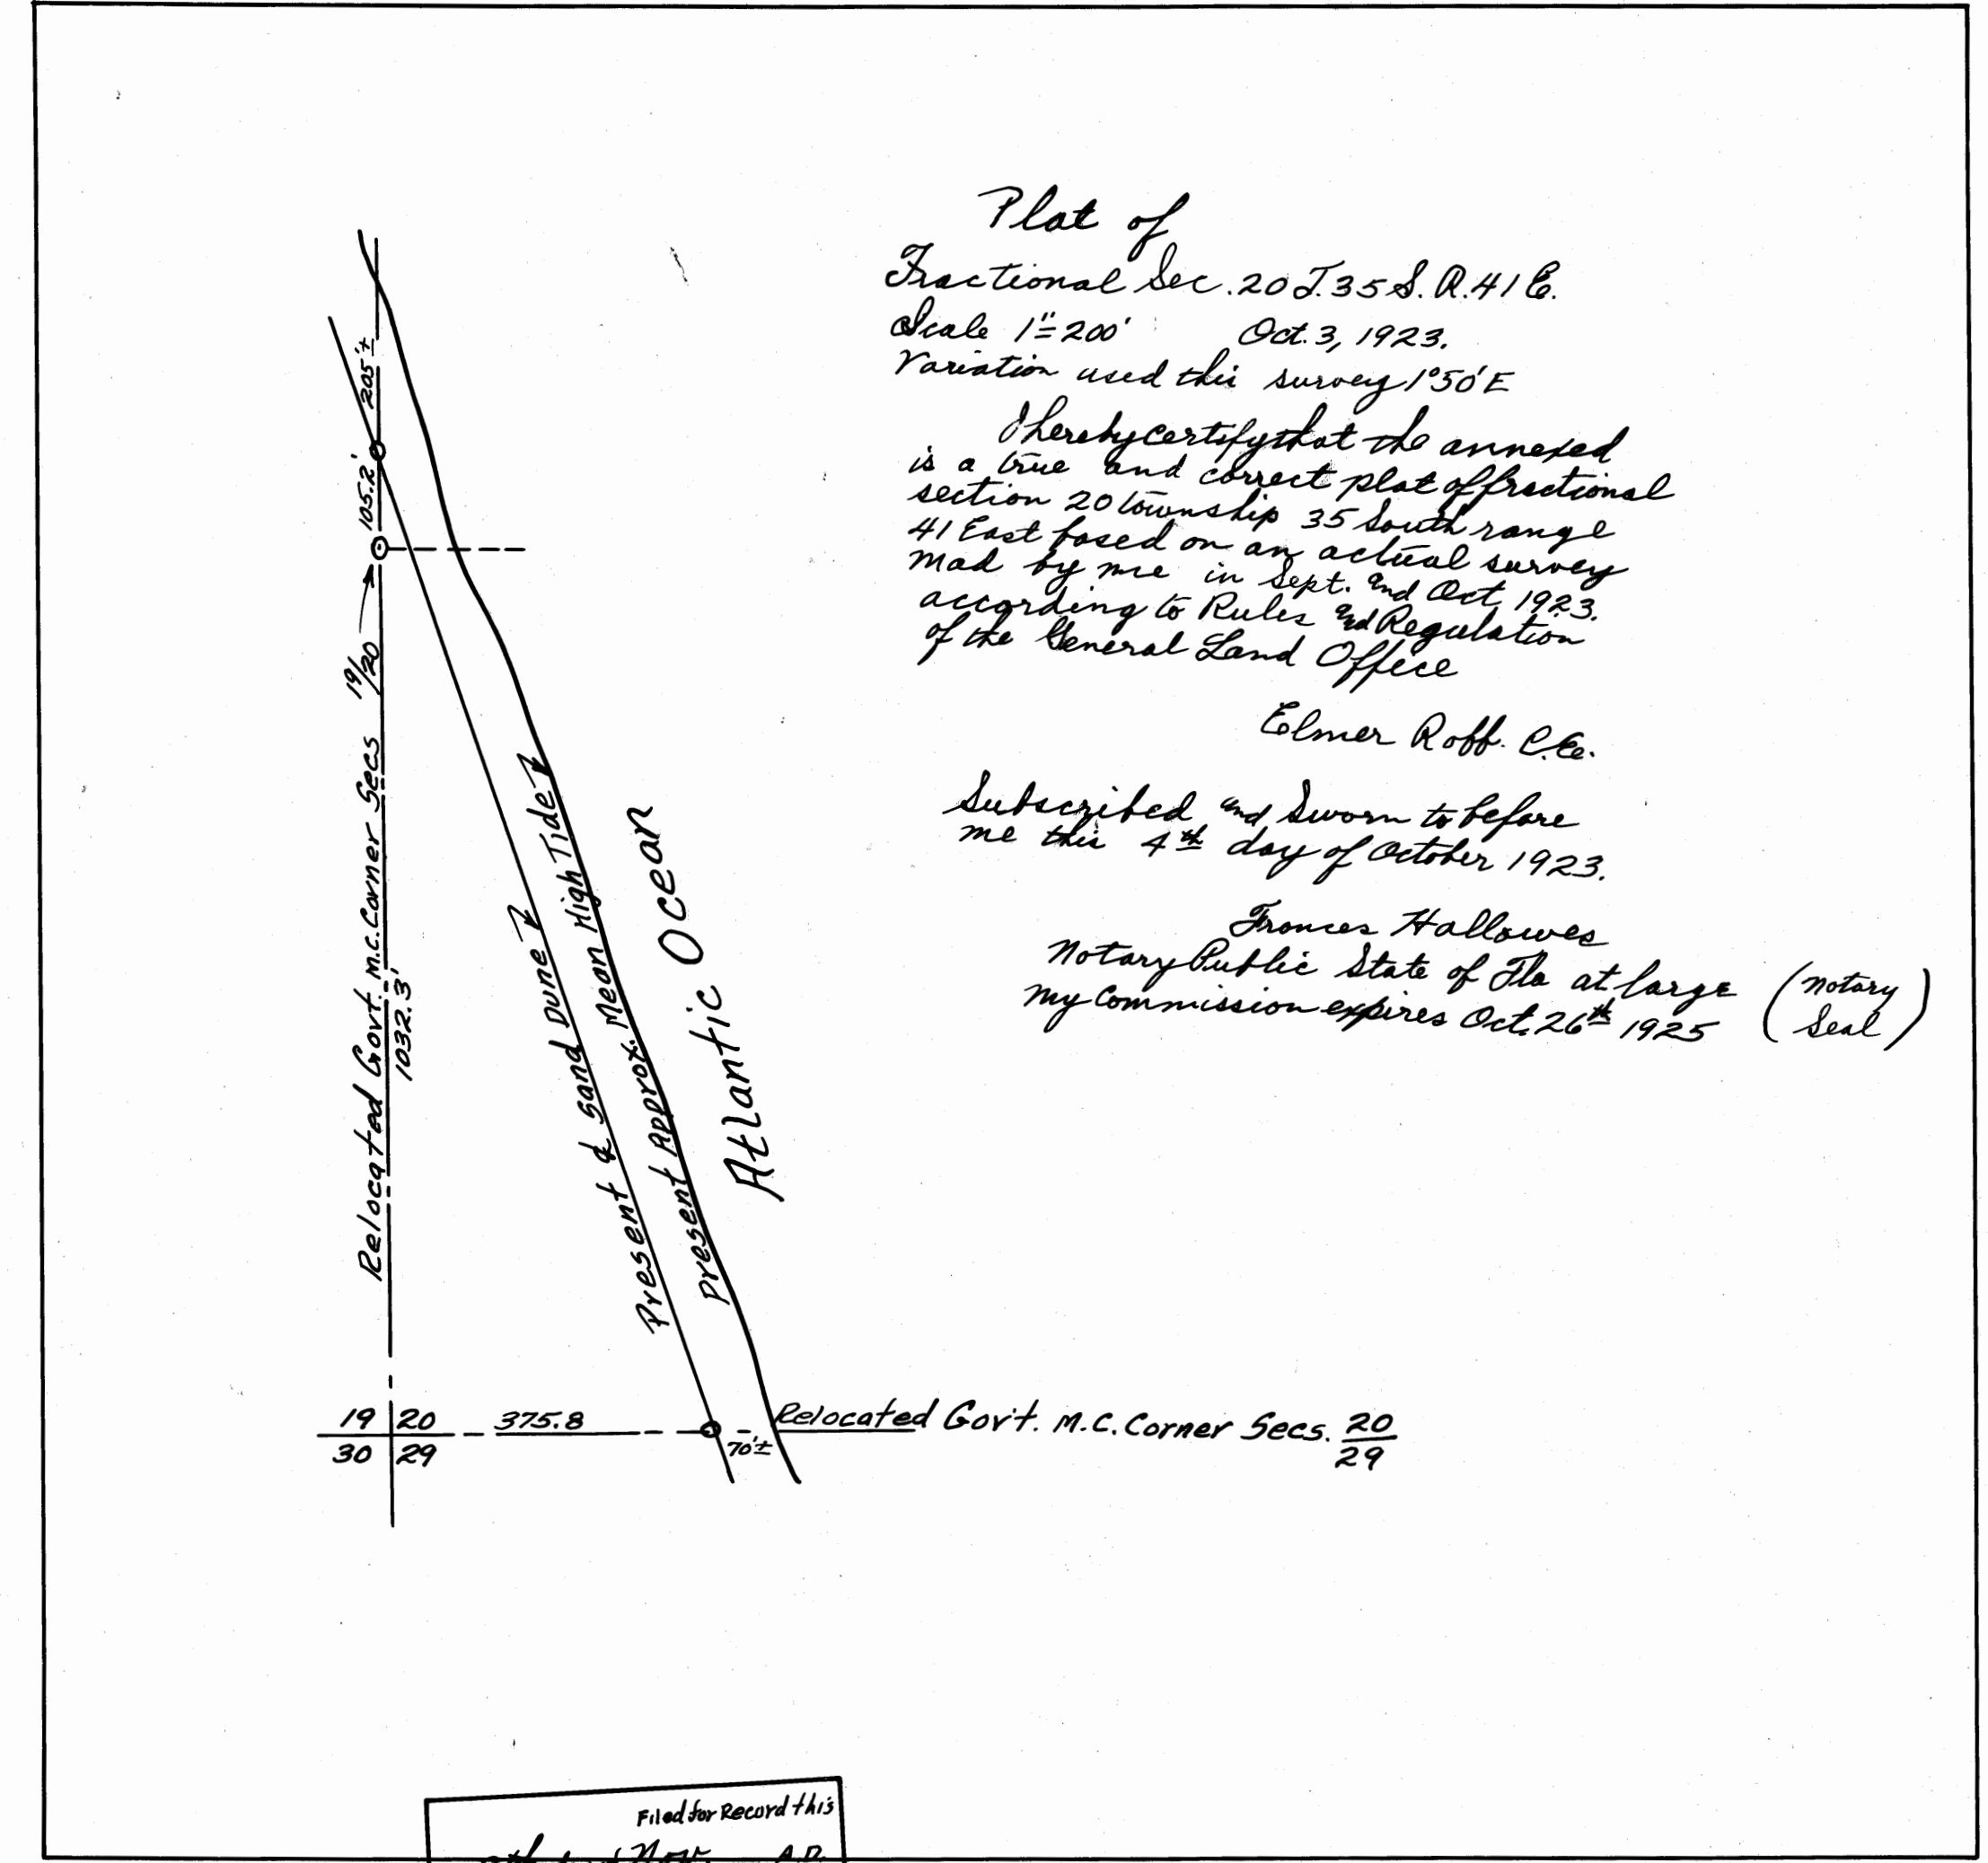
Plat of
Fractional Sec. 20 T. 35 S. R. 41 E.
Scale 1"=200'     Oct. 3, 1923.
Variation used this survey 1°50'E

I hereby certify that the annexed is a true and correct plat of fractional section 20 township 35 South range 41 East based on an actual survey mad by me in Sept. and Oct 1923. according to Rules and Regulation of the General Land Office

Elmer Roff. C.E.

Subscribed and Sworn to before me this 4th day of October 1923.

Frances Hallowes
Notary Public State of Fla at large
my Commission expires Oct. 26th 1925 (Notary Seal)

205'±
105.2'
19/20
Relocated Govt. M.C. Corner Secs
1032.3'
Present ℄ Sand Dune
Present Approx. Mean High Tide
Atlantic Ocean

| 19 | 20 |
|---|---|
| 30 | 29 |

375.8
70'±
Relocated Govt. M.C. Corner Secs. $\frac{20}{29}$

Filed for Record this
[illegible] Nov. A.D.